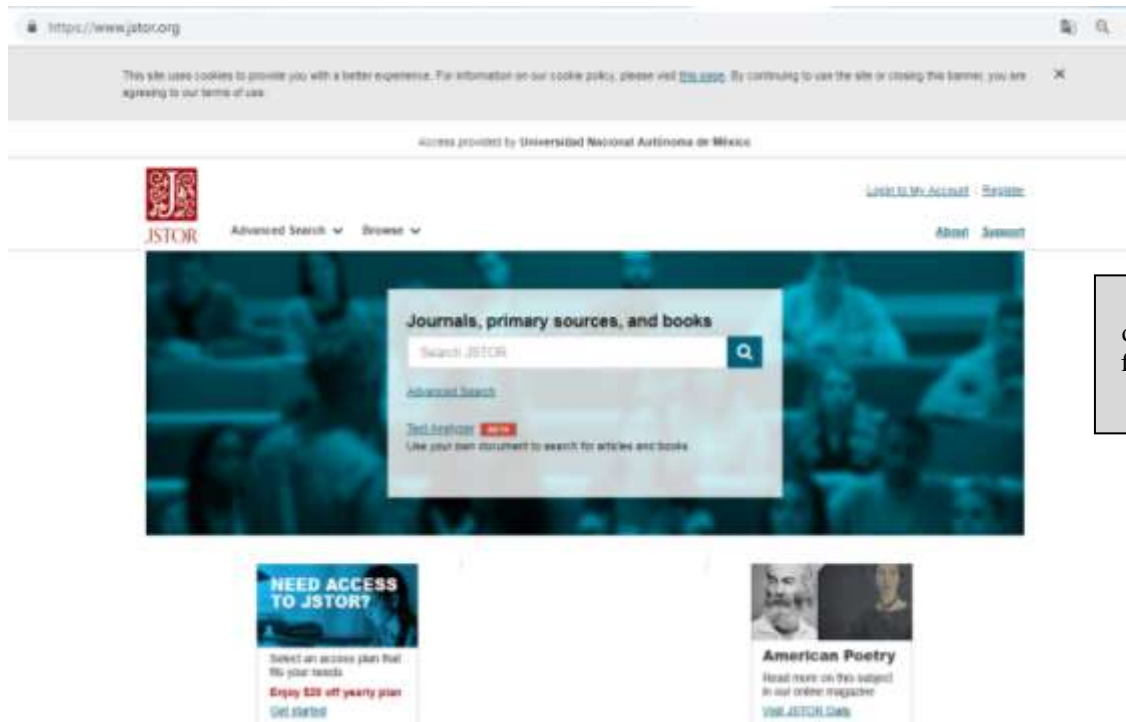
https://www.jstor.org

This site uses cookies to provide you with a better experience. For information on our cookie policy, please visit this page. By continuing to use the site or closing this banner, you are agreeing to our terms of use.

×

Access provided by Universidad Nacional Autónoma de México

JSTOR

Log in to My Account Register

Advanced Search Browse

About Support

Journals, primary sources, and books

Search JSTOR

Advanced Search

Text Analyzer BETA
Use your own document to search for articles and books

c
f

NEED ACCESS TO JSTOR?

Select an access plan that fits your needs
Enjoy $20 off yearly plan
Get started

American Poetry
Read more on this subject in our online magazine
Visit JSTOR Daily